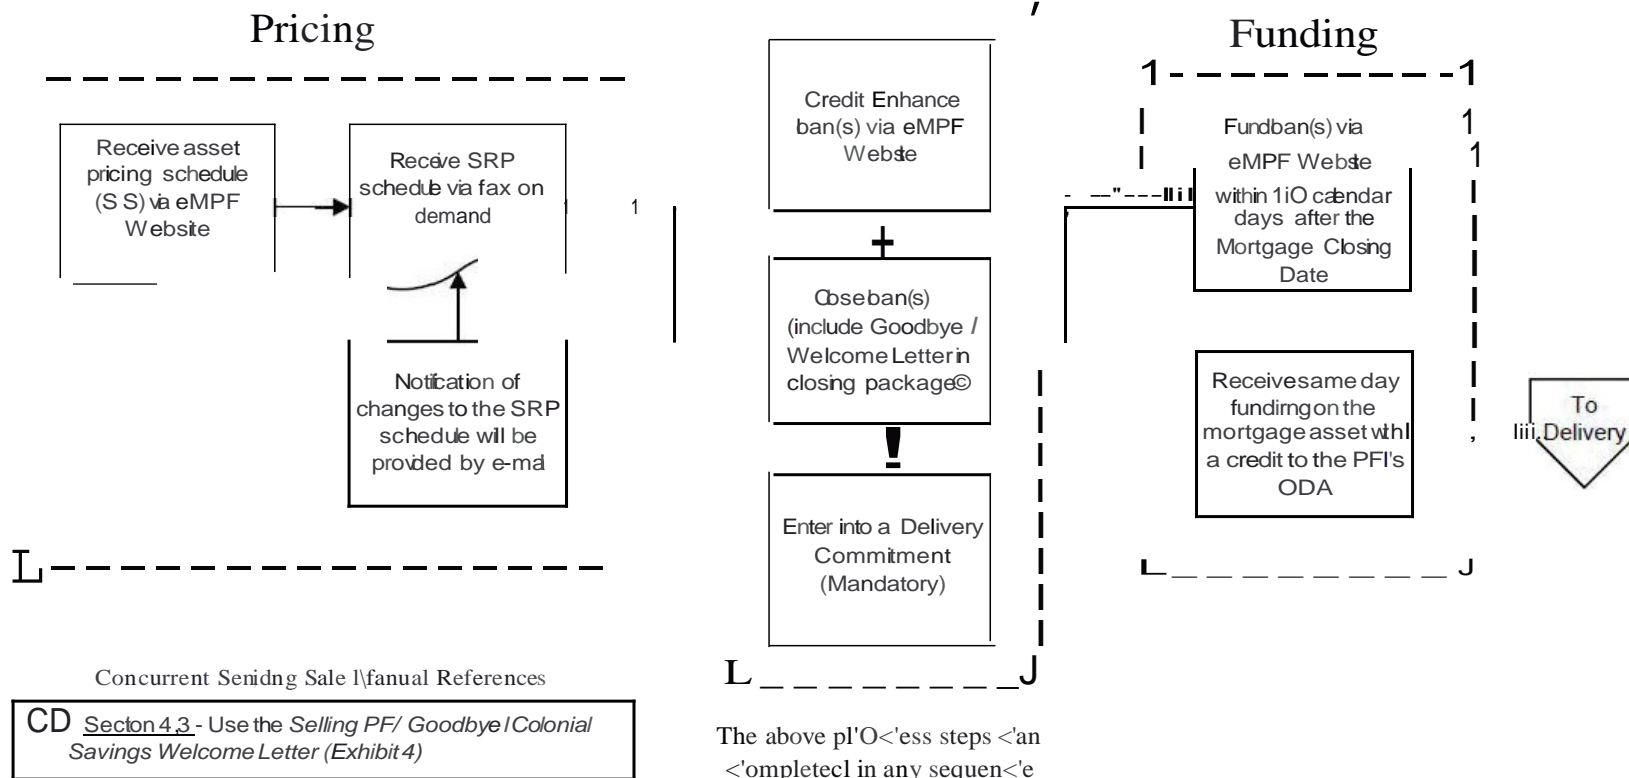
Pricing

Receive asset pricing schedule (S S) via eMPF Website

Receive SRP schedule via fax on demand

1

Notification of changes to the SRP schedule will be provided by e-mal

L

Concurrent Senidng Sale l\fanual References

CD Secton 4.3 - Use the Selling PF/ Goodbye I Colonial Savings Welcome Letter (Exhibit 4)

Credit Enhance ban(s) via eMPF Webste

+

Cbse ban(s) (include Goodbye / Welcome Letter in closing package©

!

Enter into a Delivery Commitment (Mandatory)

L J

The above pl'O<'ess steps <'an <'ompletecl in any sequen<'e

Funding

1 1

Fundban(s) via eMPF Webste within 1iO calendar days after the Mortgage Closing Date

1

1

Receive same day fundimg on the mortgage asset wthl a credit to the PFI's ODA

L J

To Delivery